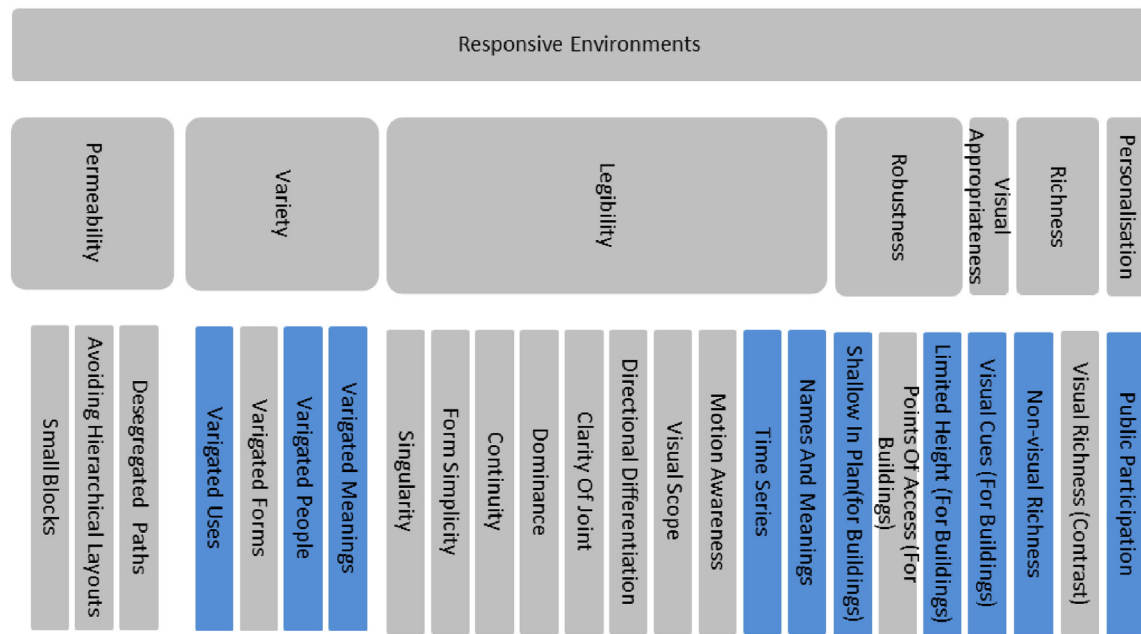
Responsive Environments

Permeability

Variety

Legibility

Robustness

Visual Appropriateness

Richness

Personalisation

SmallBlocks

Avoiding Hierarchical Layouts

Desegregated Paths

Varigated Uses

Varigated Forms

Varigated People

Varigated Meanings

Singularity

Form Simplicity

Continuity

Dominance

Clarity Of Joint

Directional Differentiation

Visual Scope

Motion Awareness

Time Series

Names And Meanings

Shallow In Plan(for Buildings)

Points Of Access (For Buildings)

Limited Height (For Buildings)

Visual Cues (For Buildings)

Non-visual Richness

Visual Richness (Contrast)

Public Participation